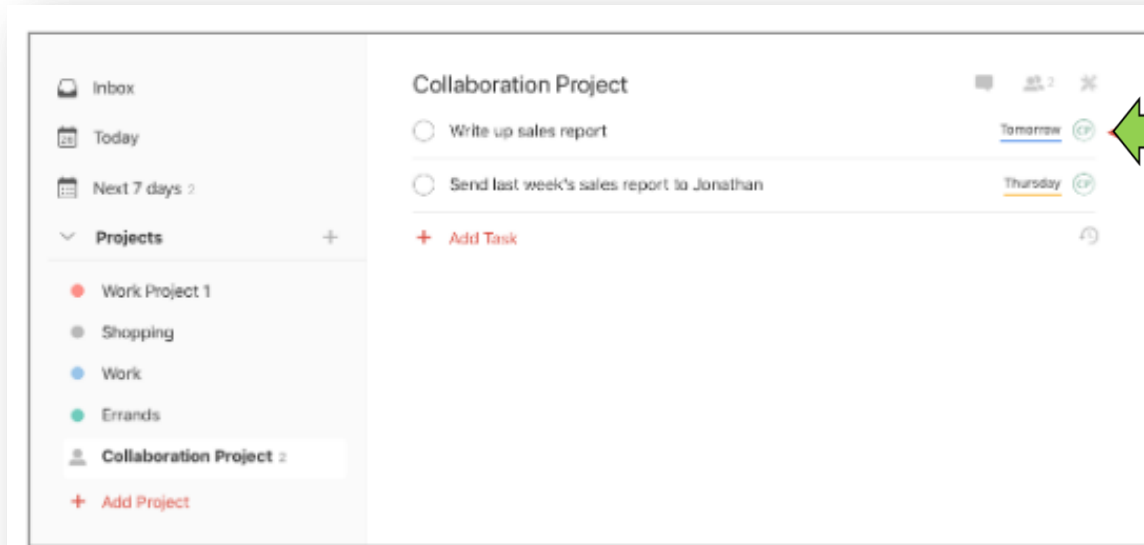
Inbox

Today

Next 7 days 2

Projects +

Work Project 1

Shopping

Work

Errands

Collaboration Project 2

+ Add Project

Collaboration Project

2

Write up sales report

Tomorrow CP

Send last week's sales report to Jonathan

Thursday CP

+ Add Task